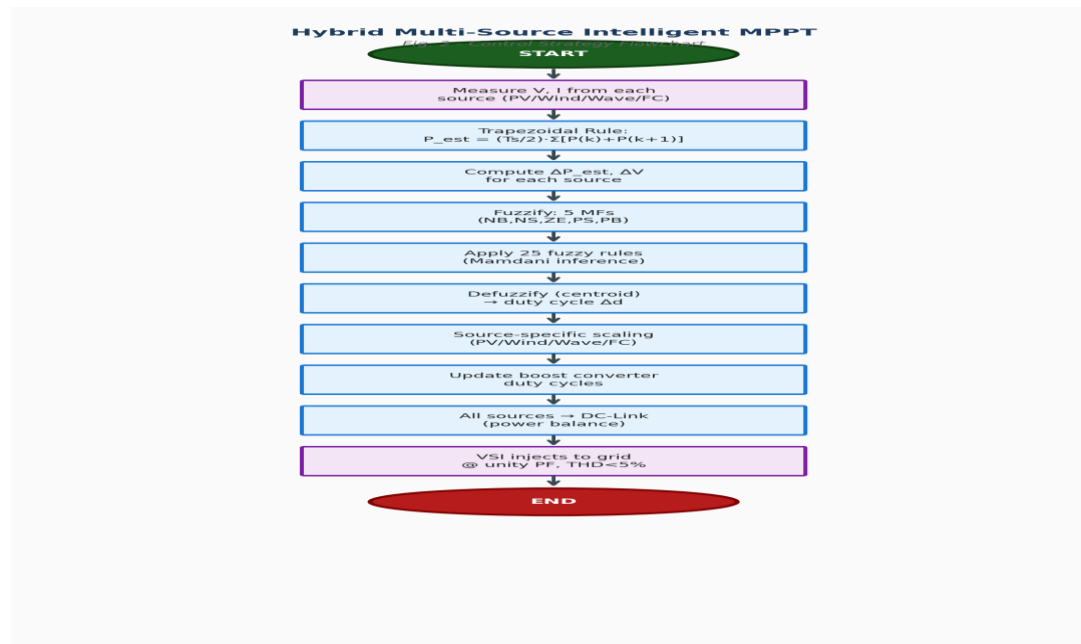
Hybrid Multi-Source Intelligent MPPT

Fig. 2 – Control Strategy Flowchart

START

Measure V, I from each source (PV/Wind/Wave/FC)

Trapezoidal Rule: P_est = (Ts/2)·Σ[P(k)+P(k+1)]

Compute ΔP_est, ΔV for each source

Fuzzify: 5 MFs (NB,NS,ZE,PS,PB)

Apply 25 fuzzy rules (Mamdani inference)

Defuzzify (centroid) → duty cycle Δd

Source-specific scaling (PV/Wind/Wave/FC)

Update boost converter duty cycles

All sources → DC-Link (power balance)

VSI injects to grid @ unity PF, THD<5%

END